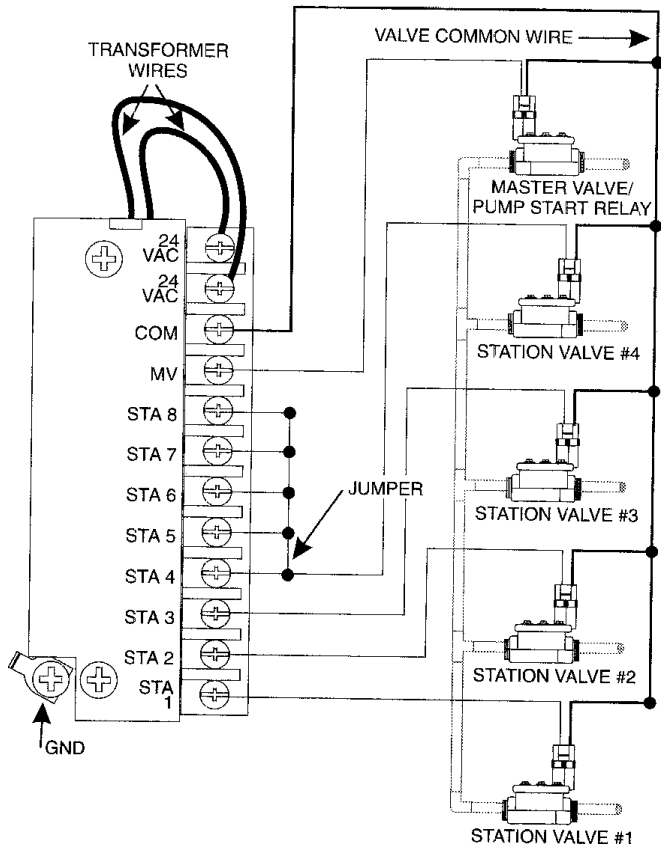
TRANSFORMER WIRES

VALVE COMMON WIRE

MASTER VALVE/ PUMP START RELAY

24 VAC

24 VAC

COM

MV

STA 8

STA 7

STA 6

STA 5

STA 4

STA 3

STA 2

STA 1

JUMPER

STATION VALVE #4

STATION VALVE #3

STATION VALVE #2

STATION VALVE #1

GND